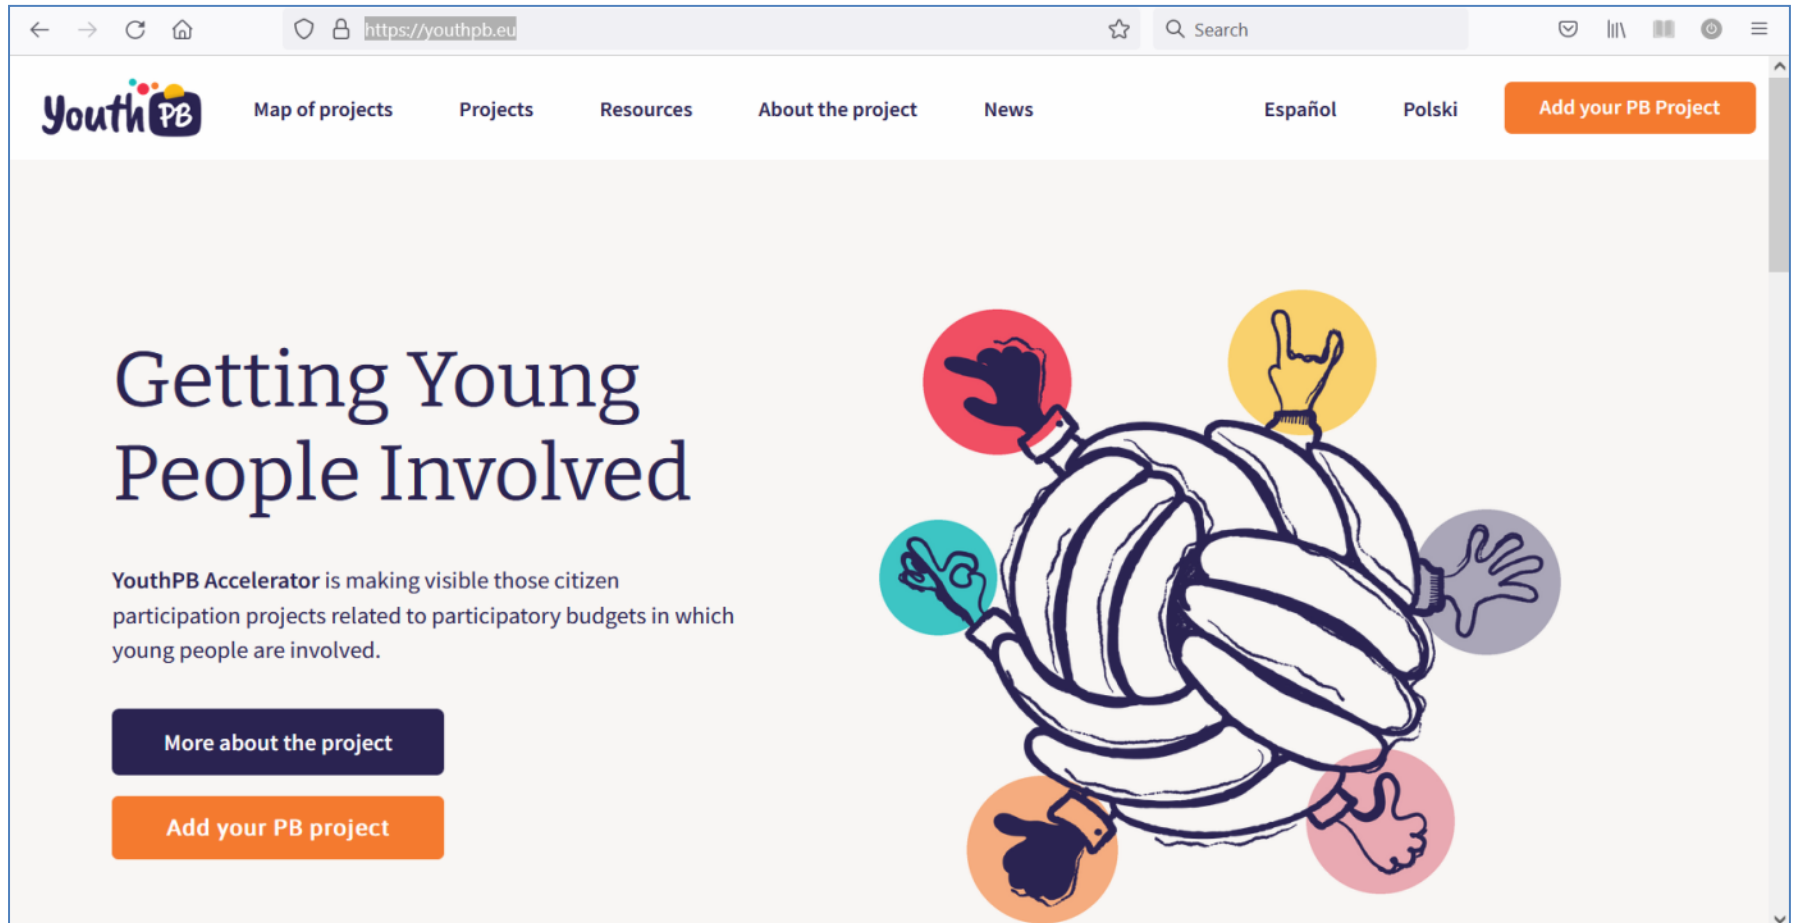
https://youthpb.eu

Search

Youth PB

Map of projects Projects Resources About the project News Español Polski Add your PB Project

Getting Young People Involved

YouthPB Accelerator is making visible those citizen participation projects related to participatory budgets in which young people are involved.

More about the project

Add your PB project